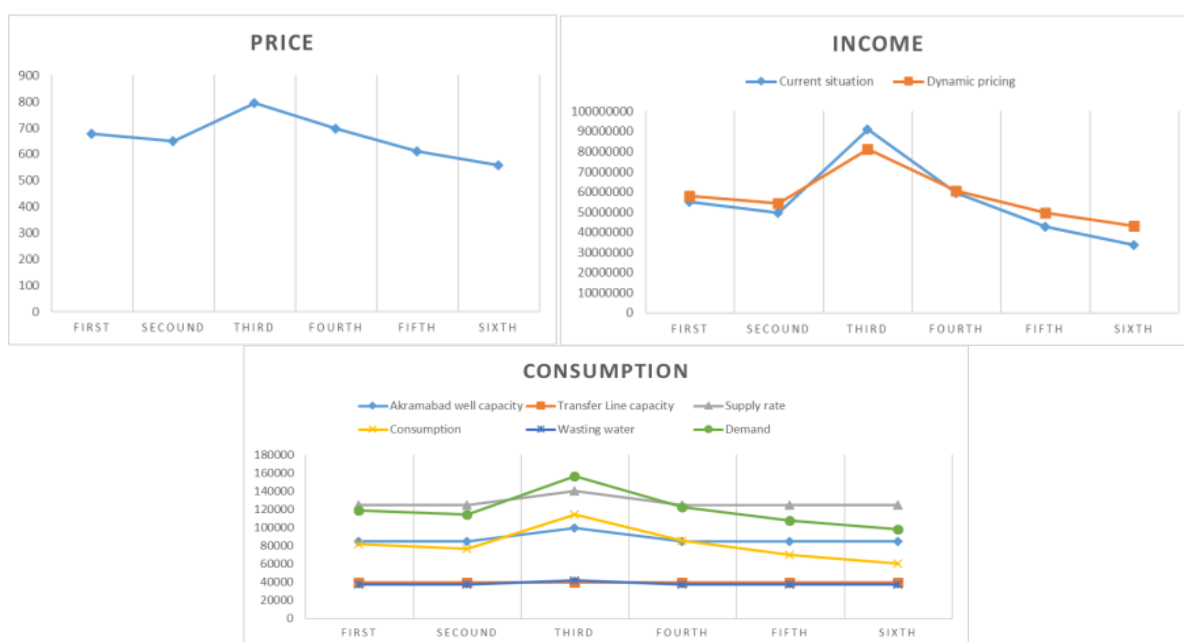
PRICE

900
800
700
600
500
400
300
200
100
0

FIRST SECOUND THIRD FOURTH FIFTH SIXTH

INCOME

Current situation Dynamic pricing

100000000
90000000
80000000
70000000
60000000
50000000
40000000
30000000
20000000
10000000
0

FIRST SECOUND THIRD FOURTH FIFTH SIXTH

CONSUMPTION

Akramabad well capacity Transfer Line capacity Supply rate
Consumption Wasting water Demand

180000
160000
140000
120000
100000
80000
60000
40000
20000
0

FIRST SECOUND THIRD FOURTH FIFTH SIXTH